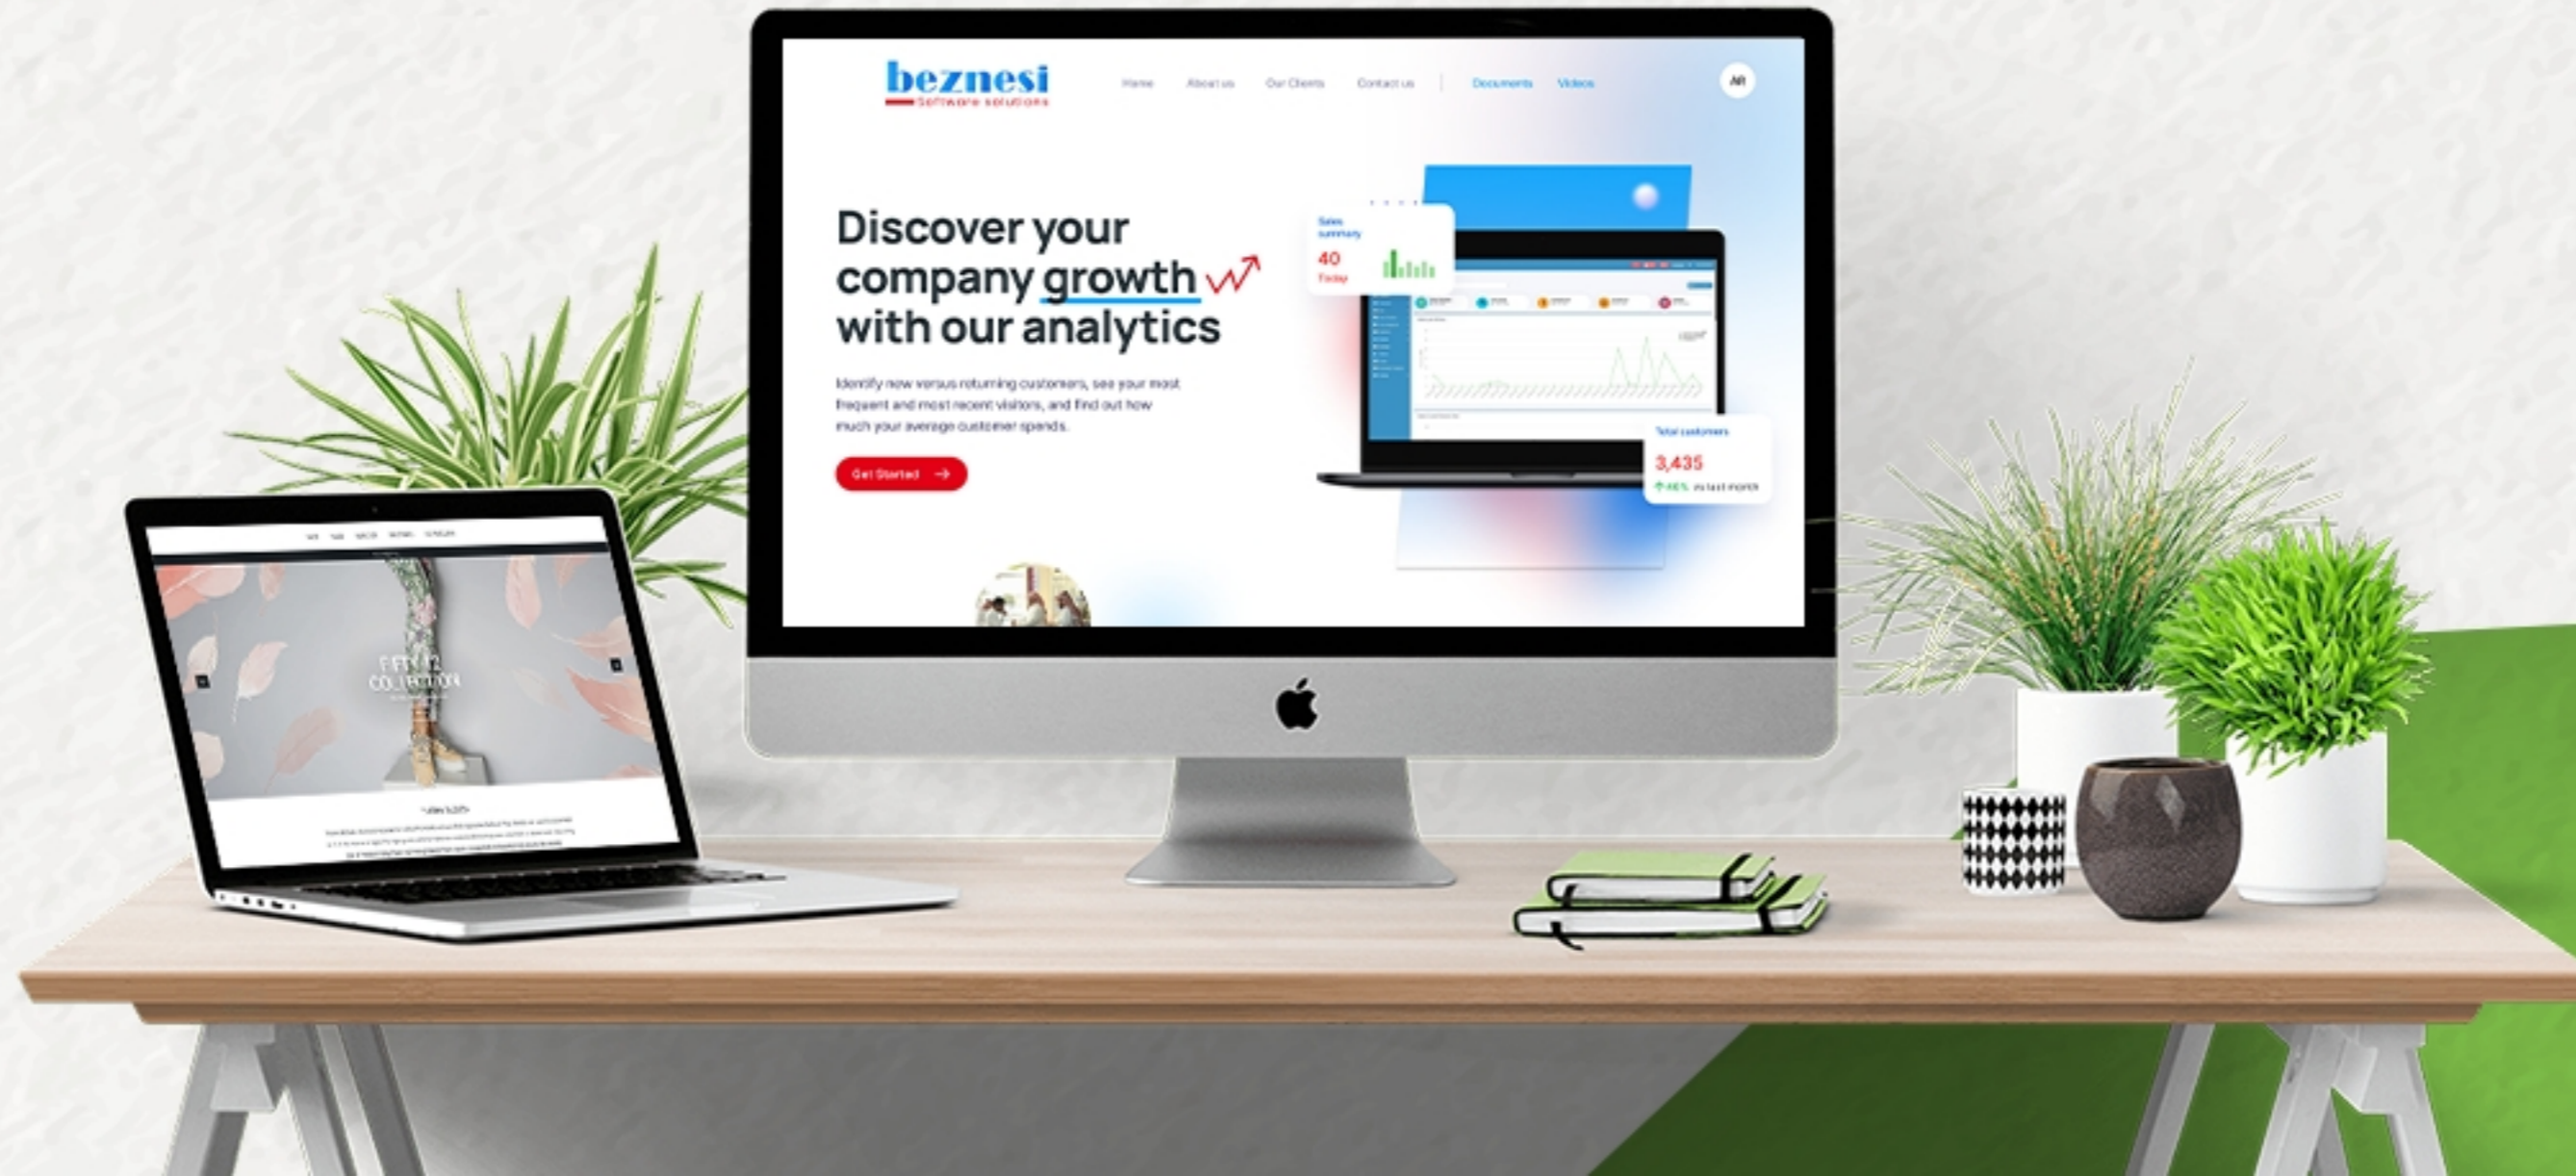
beznesi
Software solutions

Home About us Our Clients Contact us Documents Videos AR

Discover your company growth with our analytics

Identify new versus returning customers, see your most frequent and most recent visitors, and find out how much your average customer spends.

Get Started

Sales summary
40
Today

Total customers
3,435
46% vs last month

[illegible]
COLLECTION